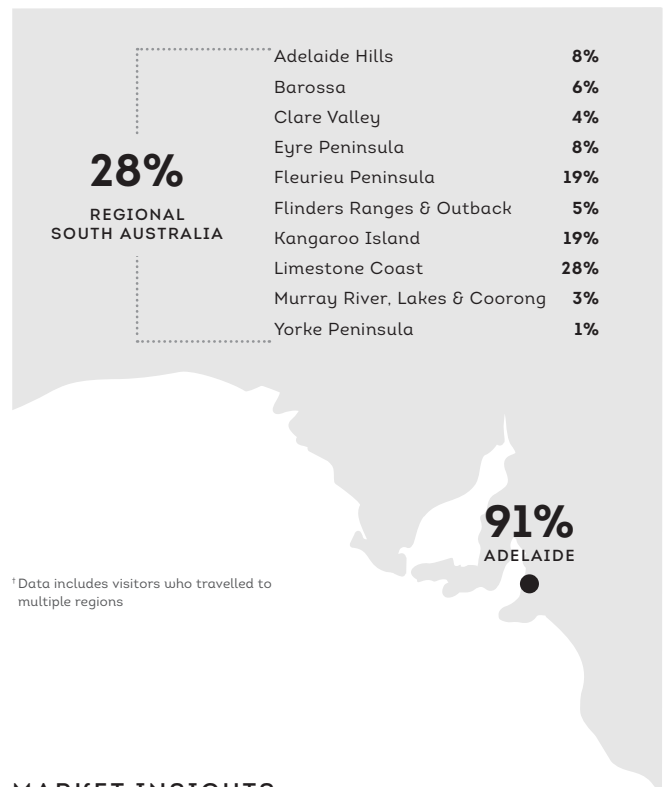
28%
REGIONAL SOUTH AUSTRALIA

| Adelaide Hills | 8% |
|---|---|
| Barossa | 6% |
| Clare Valley | 4% |
| Eyre Peninsula | 8% |
| Fleurieu Peninsula | 19% |
| Flinders Ranges & Outback | 5% |
| Kangaroo Island | 19% |
| Limestone Coast | 28% |
| Murray River, Lakes & Coorong | 3% |
| Yorke Peninsula | 1% |

91%
ADELAIDE

† Data includes visitors who travelled to multiple regions

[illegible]